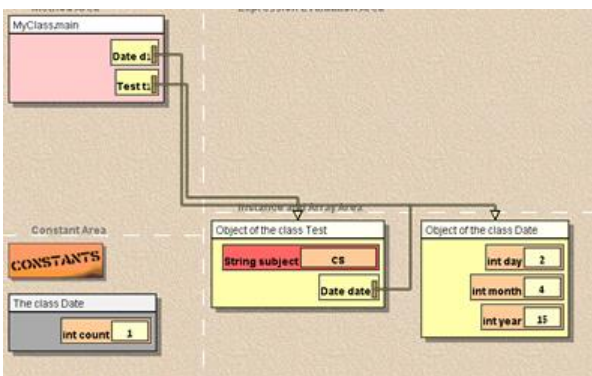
MyClass.main

Date d1

Test t1

Constant Area

CONSTANTS

The class Date

int count 1

Instance and Array Area

Object of the class Test

String subject CS

Date date

Object of the class Date

int day 2

int month 4

int year 15